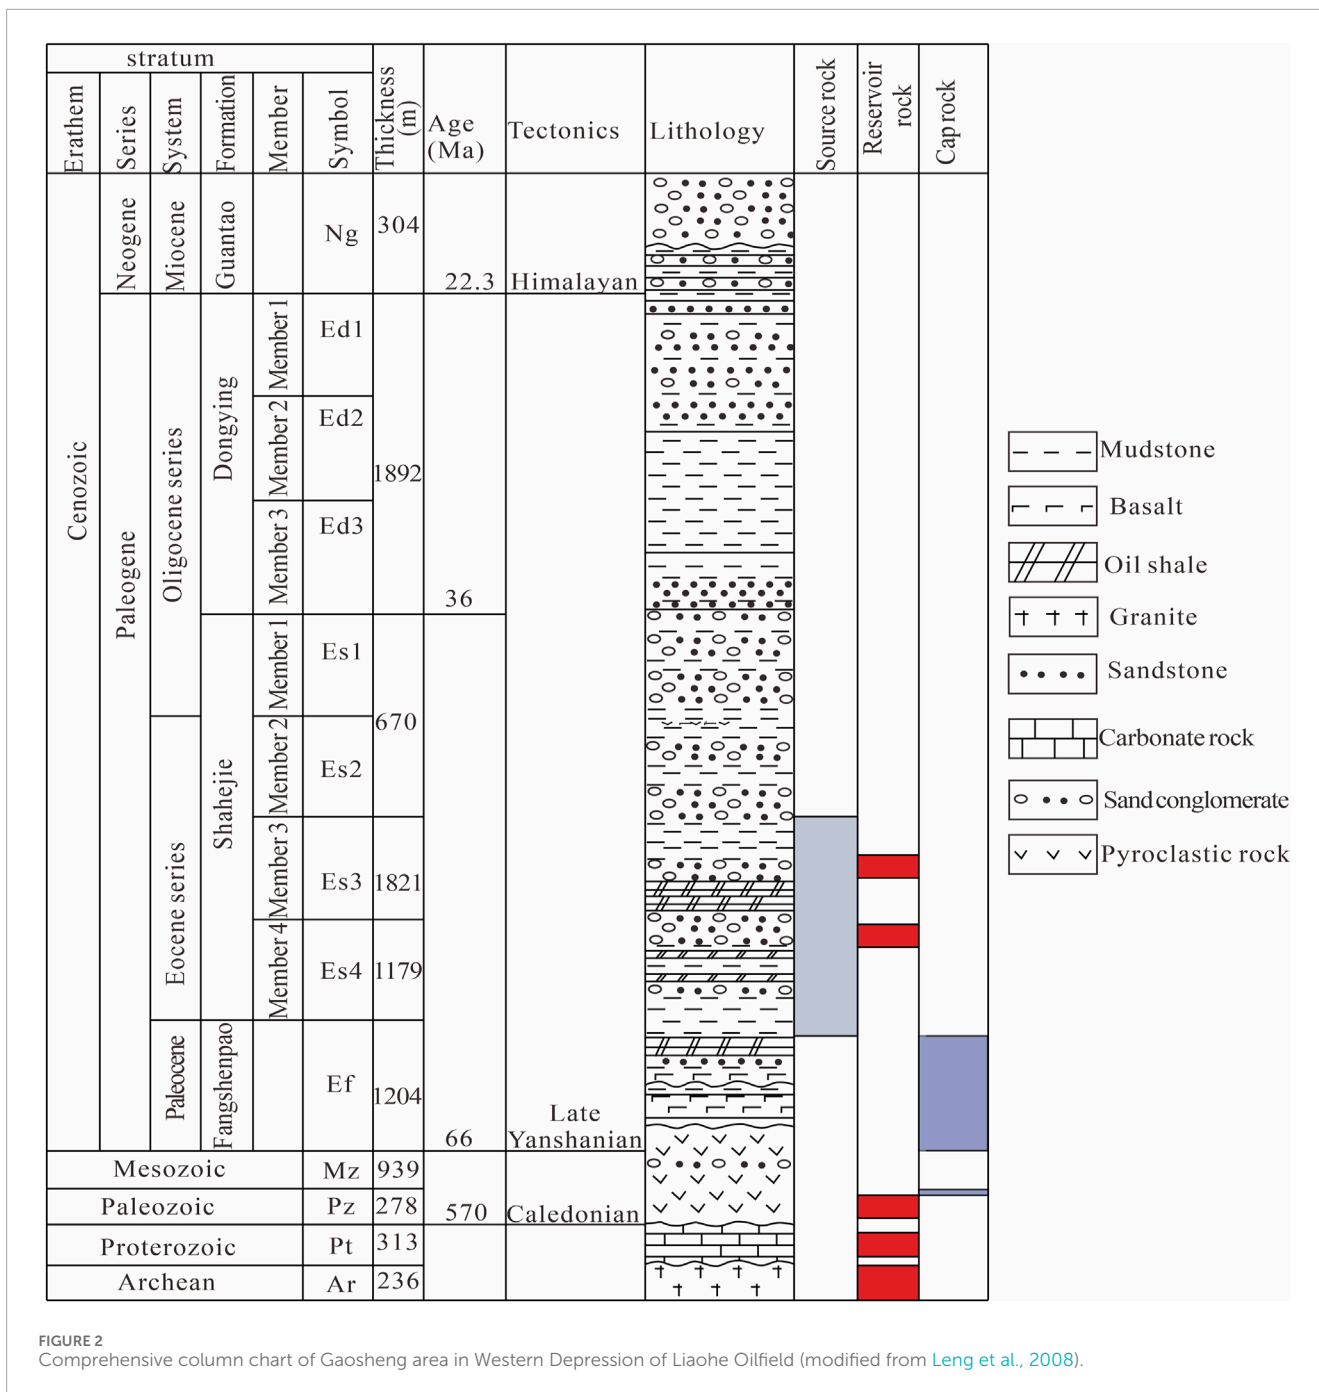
| stratum | | | | | | Thickness (m) | Age (Ma) | Tectonics | Lithology | Source rock | Reservoir rock | Cap rock |
|---|---|---|---|---|---|---|---|---|---|---|---|---|
| Erathem | Series | System | Formation | Member | Symbol | | | | | | | |
| Cenozoic | Neogene | Miocene | Guantao | | Ng | 304 | 22.3 | Himalayan | | | | |
| | Paleogene | Oligocene series | Dongying | Member 1 | Ed1 | 1892 | | | | | | |
| | | | | Member 2 | Ed2 | | | | | | | |
| | | | | Member 3 | Ed3 | | 36 | | | | | |
| | | | Shahejie | Member 1 | Es1 | 670 | | | | | | |
| | | Eocene series | | Member 2 | Es2 | | | | | | | |
| | | | | Member 3 | Es3 | 1821 | | | | | | |
| | | | | Member 4 | Es4 | 1179 | | | | | | |
| | | Paleocene | Fangshenpao | | Ef | 1204 | 66 | Late Yanshanian | | | | |
| Mesozoic | | | | | Mz | 939 | | | | | | |
| Paleozoic | | | | | Pz | 278 | 570 | Caledonian | | | | |
| Proterozoic | | | | | Pt | 313 | | | | | | |
| Archean | | | | | Ar | 236 | | | | | | |

Mudstone
Basalt
Oil shale
Granite
Sandstone
Carbonate rock
Sand conglomerate
Pyroclastic rock

FIGURE 2
Comprehensive column chart of Gaosheng area in Western Depression of Liaohe Oilfield (modified from Leng et al., 2008).